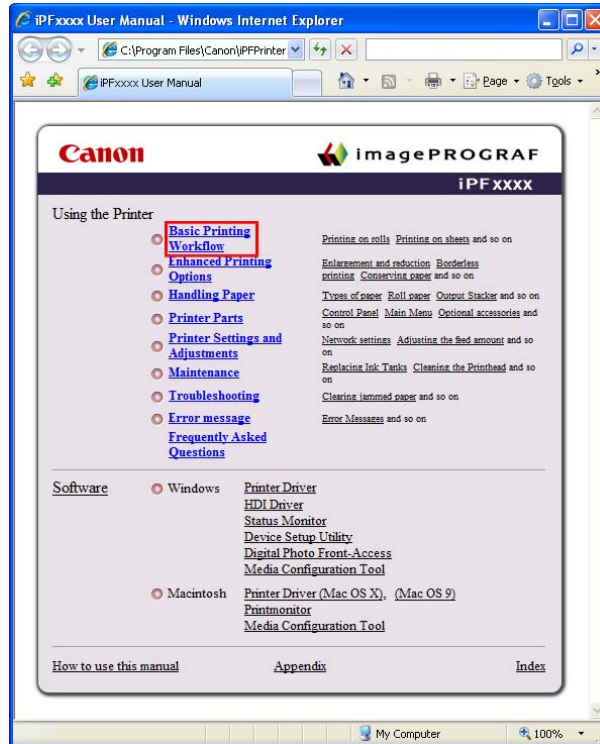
iPFxxxx User Manual - Windows Internet Explorer

C:\Program Files\Canon\iPFPrinter

iPFxxxx User Manual

Page Tools

Canon

imagePROGRAF

iPF xxxx

Using the Printer

Basic Printing Workflow | Printing on rolls Printing on sheets and so on
Enhanced Printing Options | Enlargement and reduction Borderless printing Conserving paper and so on
Handling Paper | Types of paper Roll paper Output Stacker and so on
Printer Parts | Control Panel Main Menu Optional accessories and so on
Printer Settings and Adjustments | Network settings Adjusting the feed amount and so on
Maintenance | Replacing Ink Tanks Cleaning the Printhead and so on
Troubleshooting | Clearing jammed paper and so on
Error message | Error Messages and so on
Frequently Asked Questions

Software

Windows
Printer Driver
HDI Driver
Status Monitor
Device Setup Utility
Digital Photo Front-Access
Media Configuration Tool

Macintosh
Printer Driver (Mac OS X), (Mac OS 9)
Printmonitor
Media Configuration Tool

How to use this manual
Appendix
Index

My Computer
100%